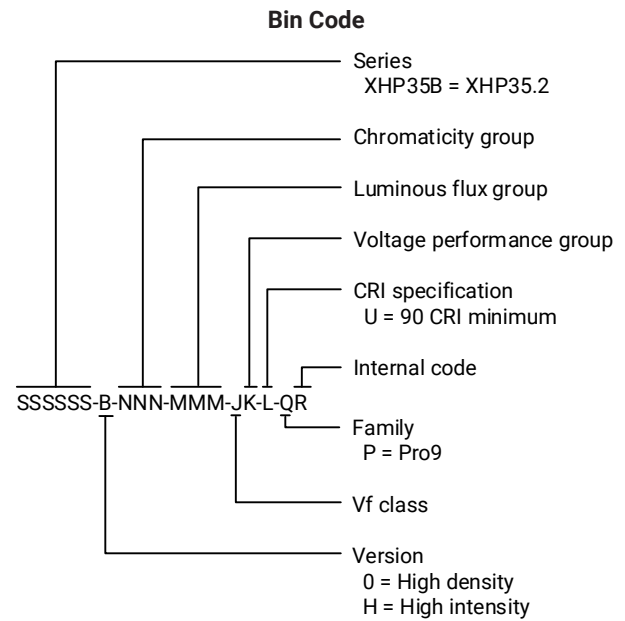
Bin Code

Series
XHP35B = XHP35.2

Chromaticity group

Luminous flux group

Voltage performance group

CRI specification
U = 90 CRI minimum

Internal code

SSSSSS-B-NNN-MMM-JK-L-QR

Family
P = Pro9

Vf class

Version
0 = High density
H = High intensity